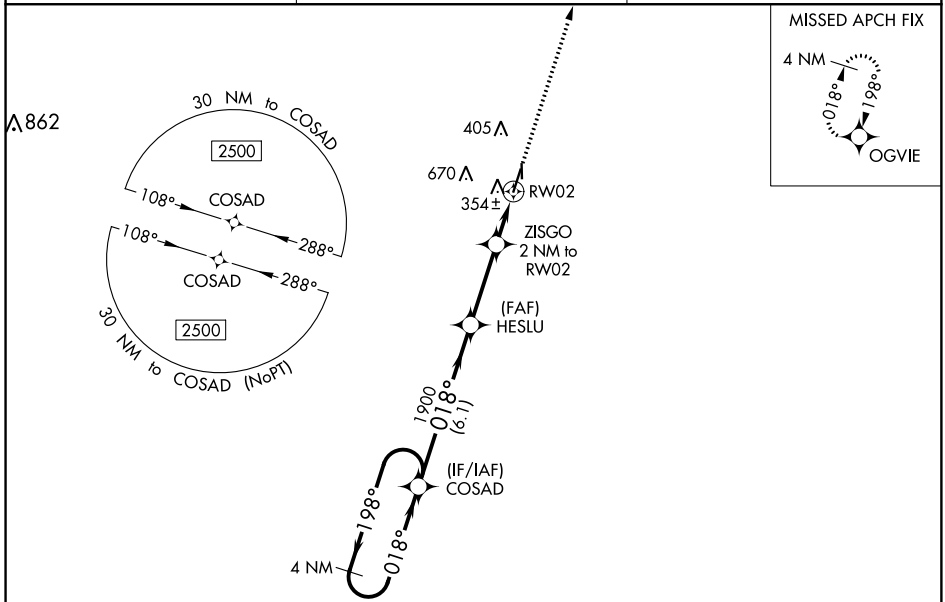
MISSED APCH FIX

4 NM

018°

198°

OGVIE

862

30 NM to COSAD

2500

108°

COSAD

288°

108°

COSAD

288°

2500

30 NM to COSAD (NoPT)

405

670

354

RW02

ZISGO
2 NM to
RW02

(FAF)
HESLU

1900
018°
(6.1)

(IF/IAF)
COSAD

198°

018°

4 NM